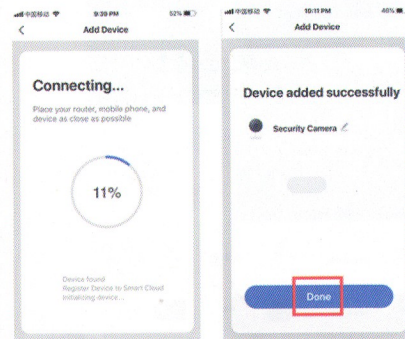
中国移动 9:39 PM 52%

<

Add Device

Connecting...

Place your router, mobile phone, and device as close as possible

11%

Device found

Register Device to Smart Cloud

Initializing device...

中国移动 10:11 PM 46%

<

Add Device

Device added successfully

Security Camera

Done